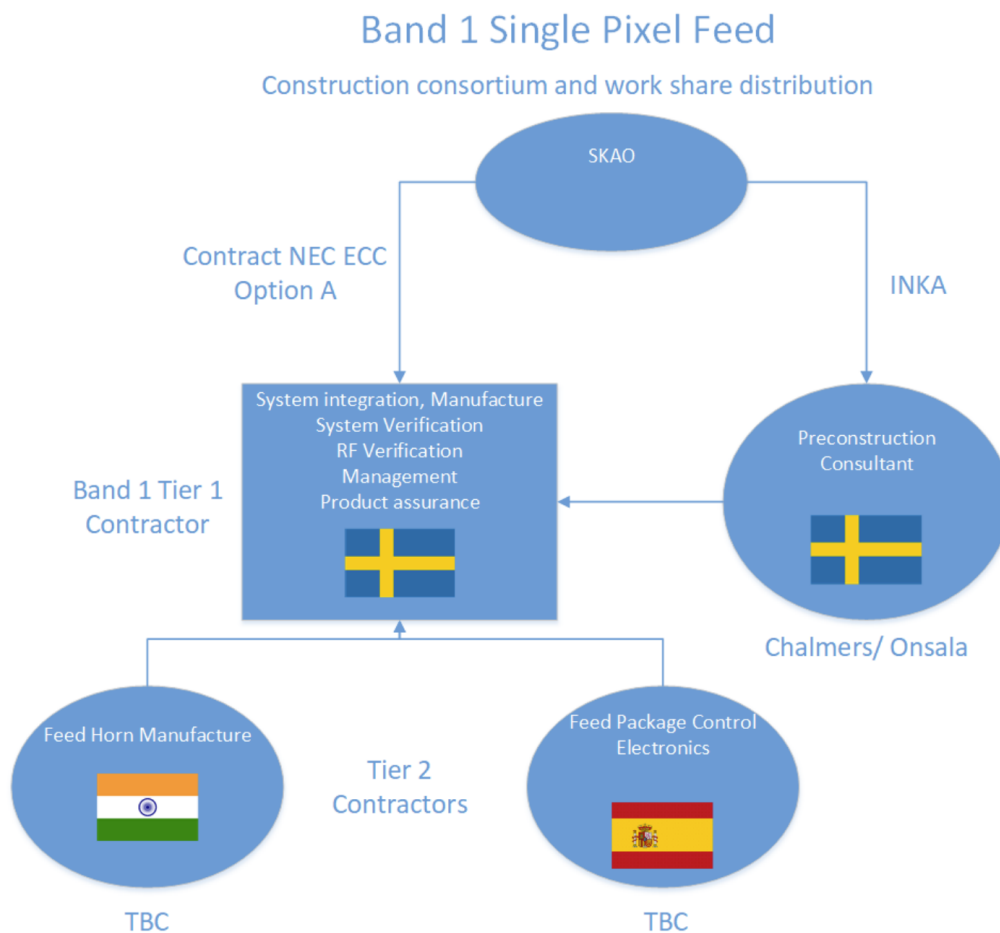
Band 1 Single Pixel Feed

Construction consortium and work share distribution

SKAO

Contract NEC ECC Option A

INKA

System integration, Manufacture
System Verification
RF Verification
Management
Product assurance

Band 1 Tier 1 Contractor

Preconstruction Consultant

Chalmers/ Onsala

Feed Horn Manufacture

Tier 2 Contractors

Feed Package Control Electronics

TBC

TBC